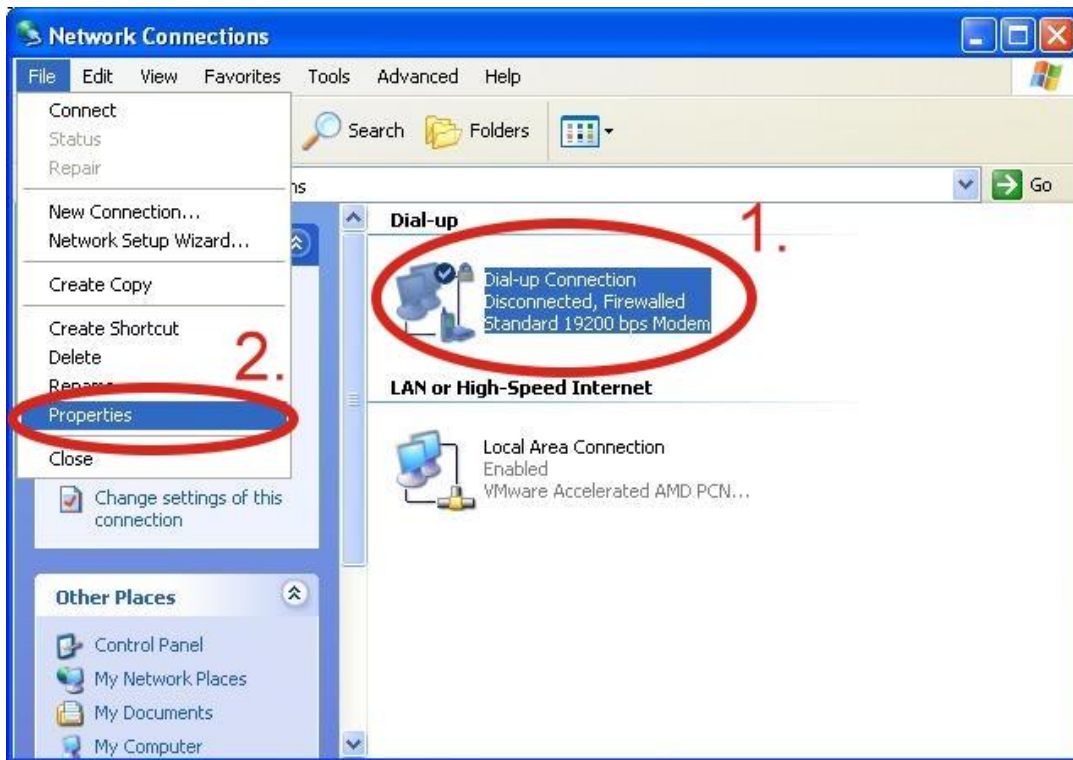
Network Connections

File Edit View Favorites Tools Advanced Help

Connect
Status
Repair

New Connection...
Network Setup Wizard...

Create Copy

Create Shortcut
Delete
Rena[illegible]
Properties

Close

Search Folders

ns

Go

Dial-up

1.

Dial-up Connection
Disconnected, Firewalled
Standard 19200 bps Modem

2.

LAN or High-Speed Internet

Local Area Connection
Enabled
VMware Accelerated AMD PCN...

Change settings of this connection

Other Places

Control Panel
My Network Places
My Documents
My Computer